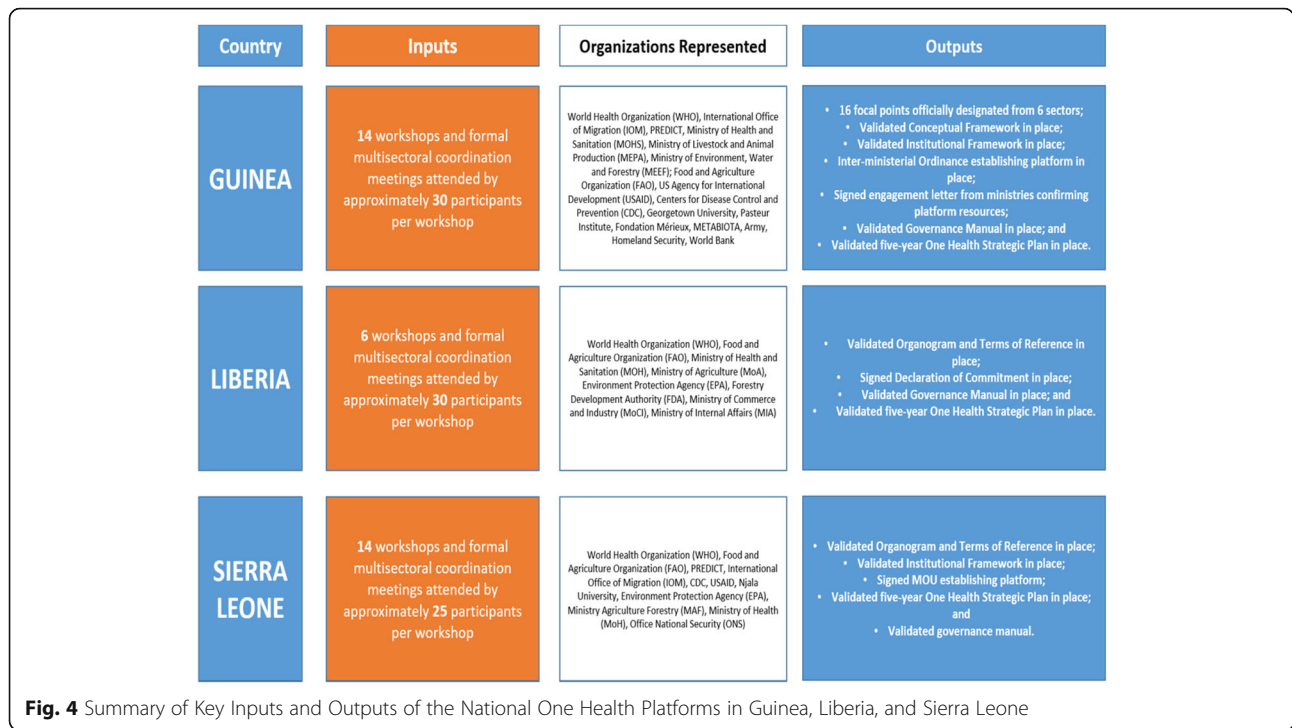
| Country | Inputs | Organizations Represented | Outputs |
|---|---|---|---|
| GUINEA | 14 workshops and formal multisectoral coordination meetings attended by approximately 30 participants per workshop | World Health Organization (WHO), International Office of Migration (IOM), PREDICT, Ministry of Health and Sanitation (MOHS), Ministry of Livestock and Animal Production (MEPA), Ministry of Environment, Water and Forestry (MEEF); Food and Agriculture Organization (FAO), US Agency for International Development (USAID), Centers for Disease Control and Prevention (CDC), Georgetown University, Pasteur Institute, Fondation Mérieux, METABIOTA, Army, Homeland Security, World Bank | • 16 focal points officially designated from 6 sectors; • Validated Conceptual Framework in place; • Validated Institutional Framework in place; • Inter-ministerial Ordinance establishing platform in place; • Signed engagement letter from ministries confirming platform resources; • Validated Governance Manual in place; and • Validated five-year One Health Strategic Plan in place. |
| LIBERIA | 6 workshops and formal multisectoral coordination meetings attended by approximately 30 participants per workshop | World Health Organization (WHO), Food and Agriculture Organization (FAO), Ministry of Health and Sanitation (MOH), Ministry of Agriculture (MoA), Environment Protection Agency (EPA), Forestry Development Authority (FDA), Ministry of Commerce and Industry (MoCI), Ministry of Internal Affairs (MIA) | • Validated Organogram and Terms of Reference in place; • Signed Declaration of Commitment in place; • Validated Governance Manual in place; and • Validated five-year One Health Strategic Plan in place. |
| SIERRA LEONE | 14 workshops and formal multisectoral coordination meetings attended by approximately 25 participants per workshop | World Health Organization (WHO), Food and Agriculture Organization (FAO), PREDICT, International Office of Migration (IOM), CDC, USAID, Njala University, Environment Protection Agency (EPA), Ministry Agriculture Forestry (MAF), Ministry of Health (MoH), Office National Security (ONS) | • Validated Organogram and Terms of Reference in place; • Validated Institutional Framework in place; • Signed MOU establishing platform; • Validated five-year One Health Strategic Plan in place; and • Validated governance manual. |

**Fig. 4** Summary of Key Inputs and Outputs of the National One Health Platforms in Guinea, Liberia, and Sierra Leone